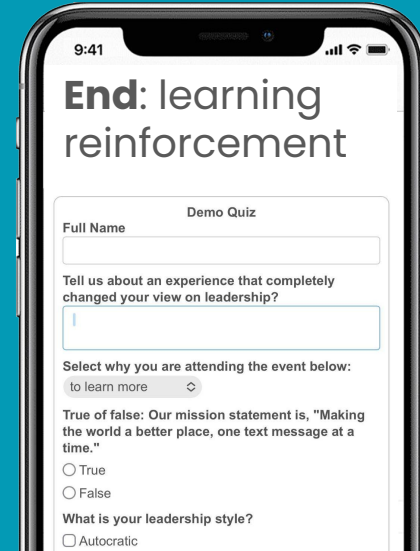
9:41

**End**: learning reinforcement

Demo Quiz

Full Name

Tell us about an experience that completely changed your view on leadership?

Select why you are attending the event below:

to learn more

True of false: Our mission statement is, "Making the world a better place, one text message at a time."

True

False

What is your leadership style?

Autocratic